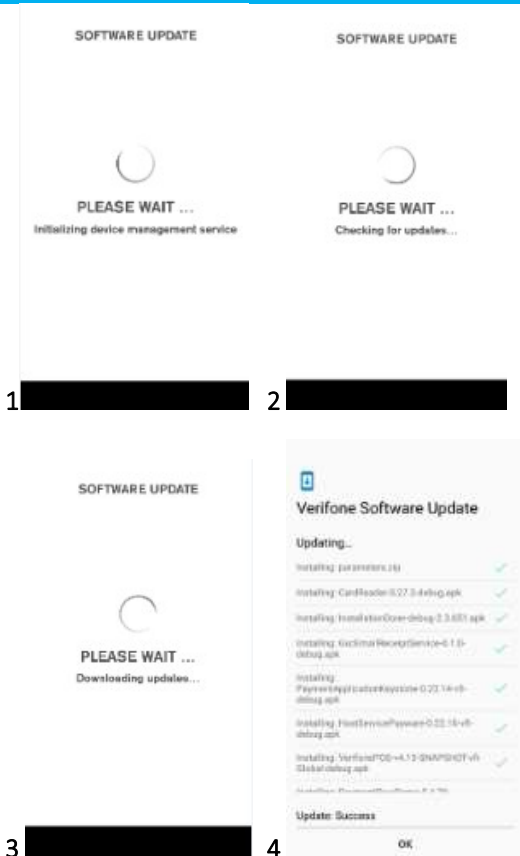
SOFTWARE UPDATE

PLEASE WAIT ...

Initializing device management service

1

SOFTWARE UPDATE

PLEASE WAIT ...

Checking for updates...

2

SOFTWARE UPDATE

PLEASE WAIT ...

Downloading updates...

3

Verifone Software Update

Updating...

Installing: parameters.zip

Installing: CardReader-0.27.3-debug.apk

Installing: InstallationDone-debug-2.3.651.apk

Installing: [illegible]ReceiptService-0.1.0-debug.apk

Installing: PaymentApplicationKeystore-0.22.14-vfi-debug.apk

Installing: HostServicePayment-0.22.16-vfi-debug.apk

Installing: VerifonePOS-v4.13-SNAPSHOT-vfi-Global-debug.apk

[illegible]

Update: Success

OK

4